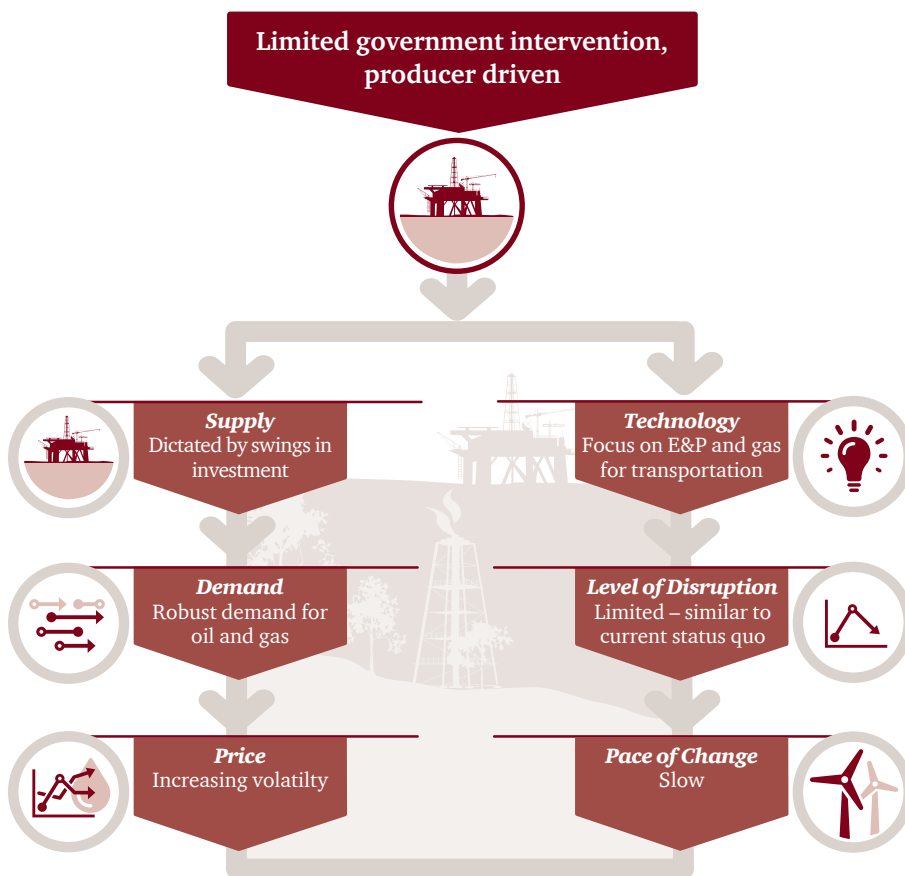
Limited government intervention, producer driven

Supply
Dictated by swings in investment

Technology
Focus on E&P and gas for transportation

Demand
Robust demand for oil and gas

Level of Disruption
Limited – similar to current status quo

Price
Increasing volatilty

Pace of Change
Slow